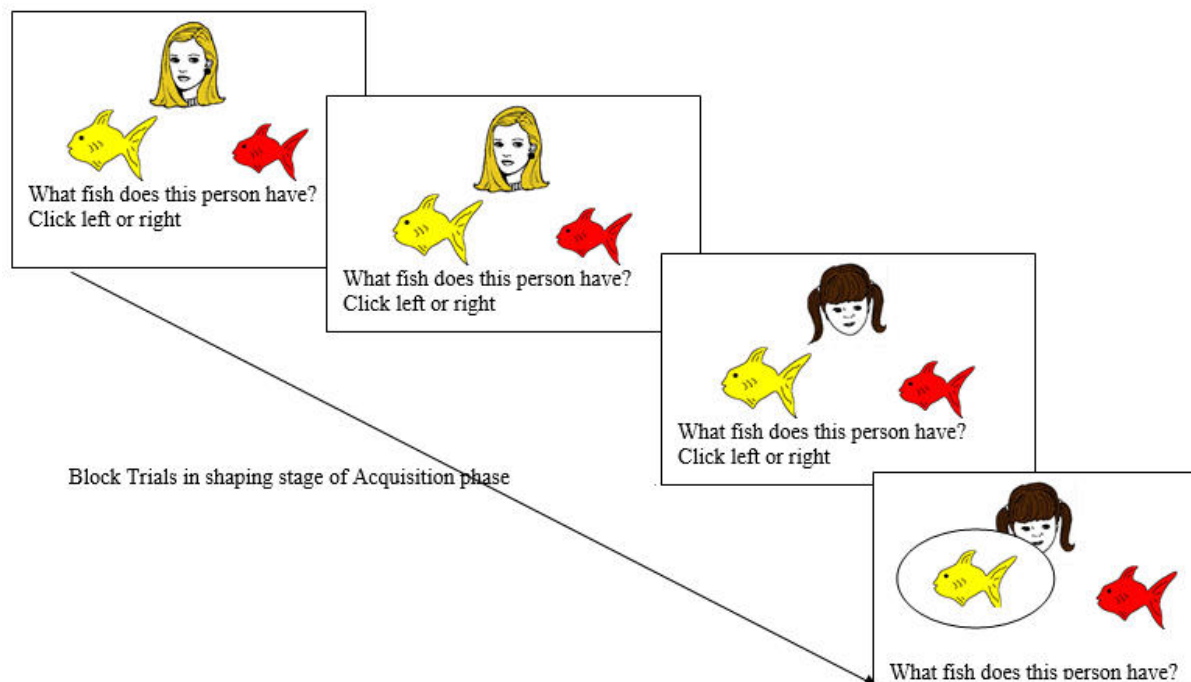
What fish does this person have?
Click left or right

What fish does this person have?
Click left or right

What fish does this person have?
Click left or right

Block Trials in shaping stage of Acquisition phase

What fish does this person have?